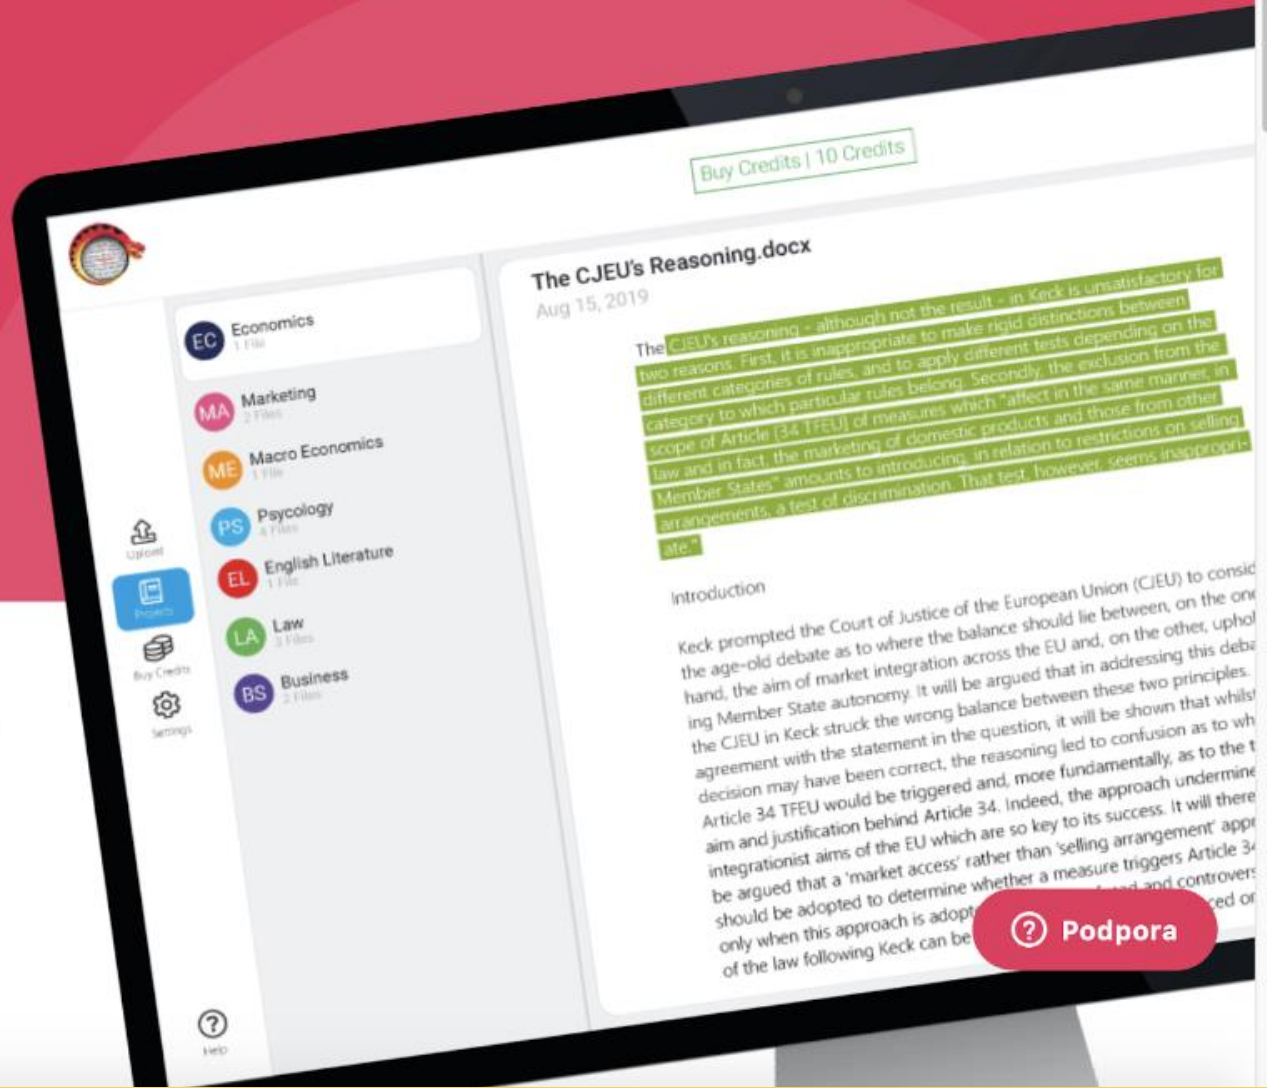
Buy Credits | 10 Credits

Upload

Projects

Buy Credits

Settings

Help

EC Economics
1 File

MA Marketing
2 Files

ME Macro Economics
1 File

PS Psycology
4 Files

EL English Literature
1 File

LA Law
3 Files

BS Business
2 Files

The CJEU's Reasoning.docx
Aug 15, 2019

The CJEU's reasoning - although not the result - in Keck is unsatisfactory for two reasons. First, it is inappropriate to make rigid distinctions between different categories of rules, and to apply different tests depending on the category to which particular rules belong. Secondly, the exclusion from the scope of Article [34 TFEU] of measures which "affect in the same manner, in law and in fact, the marketing of domestic products and those from other Member States" amounts to introducing, in relation to restrictions on selling arrangements, a test of discrimination. That test, however, seems inappropriate."

Introduction

Keck prompted the Court of Justice of the European Union (CJEU) to consid the age-old debate as to where the balance should lie between, on the on hand, the aim of market integration across the EU and, on the other, uphol ing Member State autonomy. It will be argued that in addressing this deba the CJEU in Keck struck the wrong balance between these two principles. agreement with the statement in the question, it will be shown that whilst decision may have been correct, the reasoning led to confusion as to wh Article 34 TFEU would be triggered and, more fundamentally, as to the t aim and justification behind Article 34. Indeed, the approach undermine integrationist aims of the EU which are so key to its success. It will there be argued that a 'market access' rather than 'selling arrangement' appr should be adopted to determine whether a measure triggers Article 34 only when this approach is adopt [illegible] and controvers of the law following Keck can be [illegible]ced or

Podpora